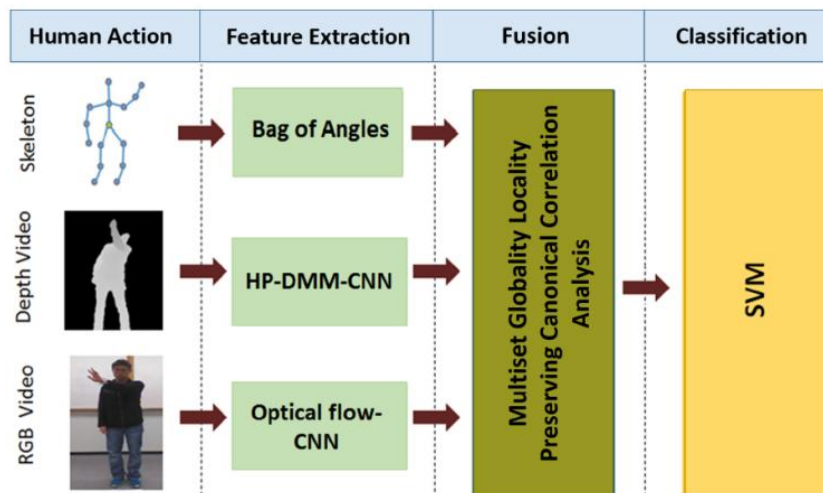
Human Action | Feature Extraction | Fusion | Classification

Skeleton

Bag of Angles

Depth Video

HP-DMM-CNN

RGB Video

Optical flow-CNN

Multiset Globality Locality Preserving Canonical Correlation Analysis

SVM